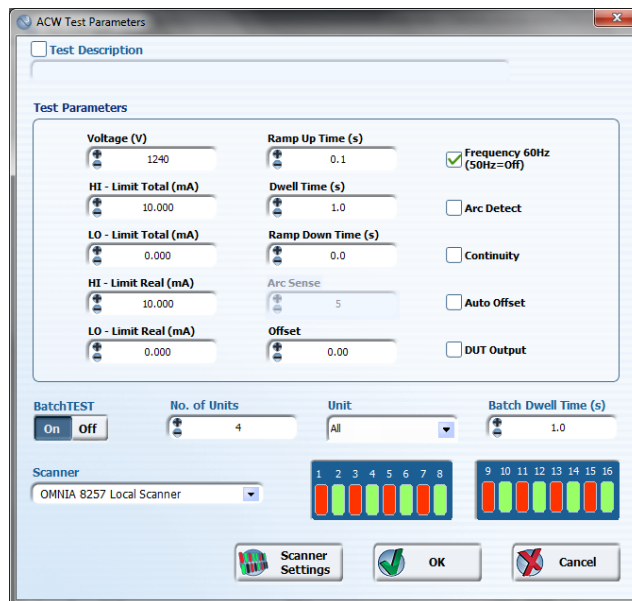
ACW Test Parameters

Test Description

Test Parameters

Voltage (V)
1240

HI - Limit Total (mA)
10.000

LO - Limit Total (mA)
0.000

HI - Limit Real (mA)
10.000

LO - Limit Real (mA)
0.000

Ramp Up Time (s)
0.1

Dwell Time (s)
1.0

Ramp Down Time (s)
0.0

Arc Sense
5

Offset
0.00

Frequency 60Hz (50Hz=Off)

Arc Detect

Continuity

Auto Offset

DUT Output

BatchTEST
On Off

No. of Units
4

Unit
All

Batch Dwell Time (s)
1.0

Scanner
OMNIA 8257 Local Scanner

1 2 3 4 5 6 7 8

9 10 11 12 13 14 15 16

Scanner Settings

OK

Cancel